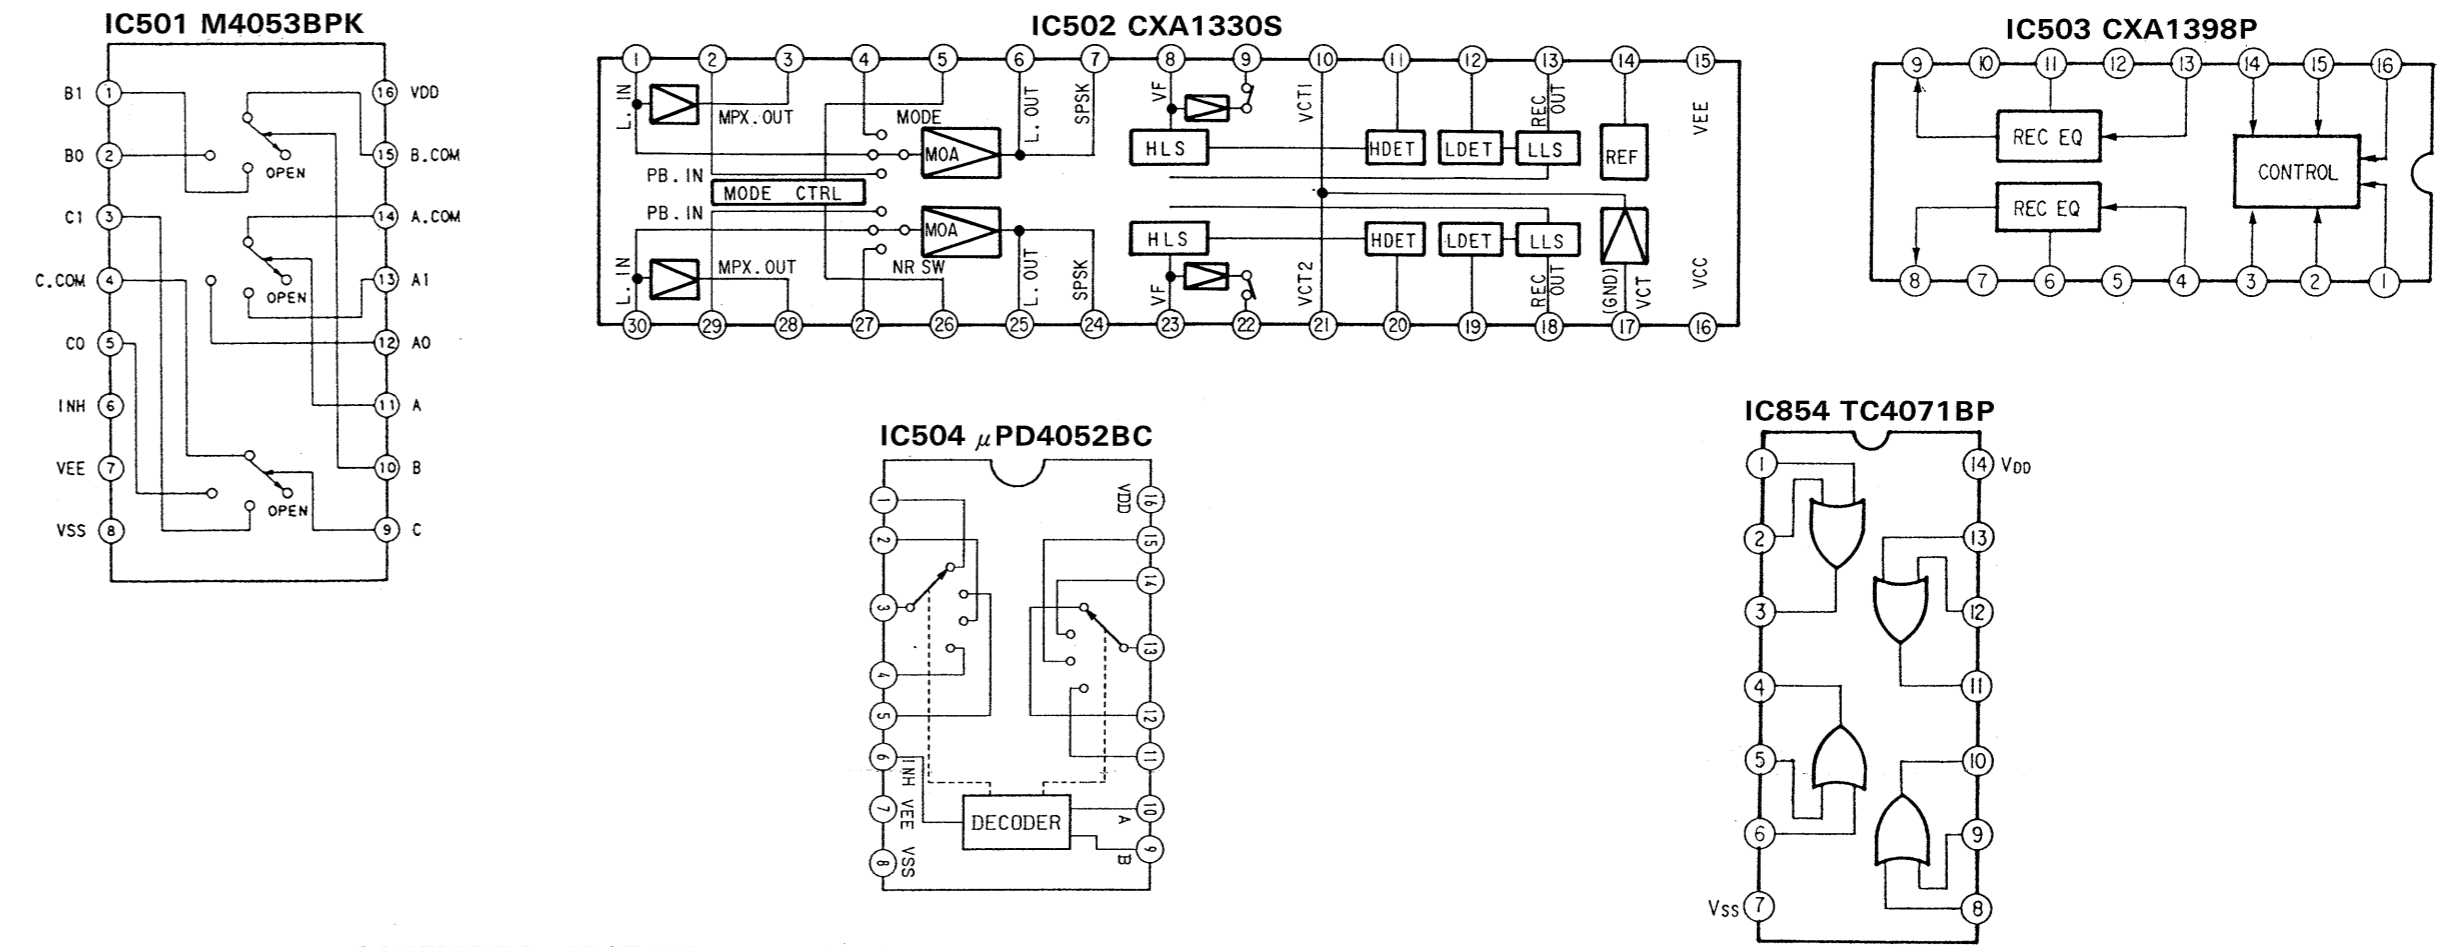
IC501 M4053BPK

B1 1
B0 2
C1 3
C.COM 4
C0 5
INH 6
VEE 7
VSS 8
16 VDD
15 B.COM
14 A.COM
13 A1
12 A0
11 A
10 B
9 C
OPEN
OPEN
OPEN

IC502 CXA1330S

1 2 3 4 5 6 7 8 9 10 11 12 13 14 15
L. IN
MPX. OUT
MODE
MOA
L. OUT
SPSK
VF
HLS
VCT1
HDET
LDET
LLS
REC OUT
REF
VEE
PB. IN
MODE CTRL
PB. IN
MOA
HLS
HDET
LDET
LLS
L. IN
MPX. OUT
NR SW
L. OUT
SPSK
VF
VCT2
REC OUT
(GND)
VCT
VCC
30 29 28 27 26 25 24 23 22 21 20 19 18 17 16

IC503 CXA1398P

9 10 11 12 13 14 15 16
REC EQ
CONTROL
REC EQ
8 7 6 5 4 3 2 1

IC504 $\mu$PD4052BC

1 2 3 4 5 6 7 8
INH
VEE
VSS
DECODER
16 15 14 13 12 11 10 9
VDD
A
B

IC854 TC4071BP

1 2 3 4 5 6
Vss 7
14 VDD
13 12 11 10 9 8